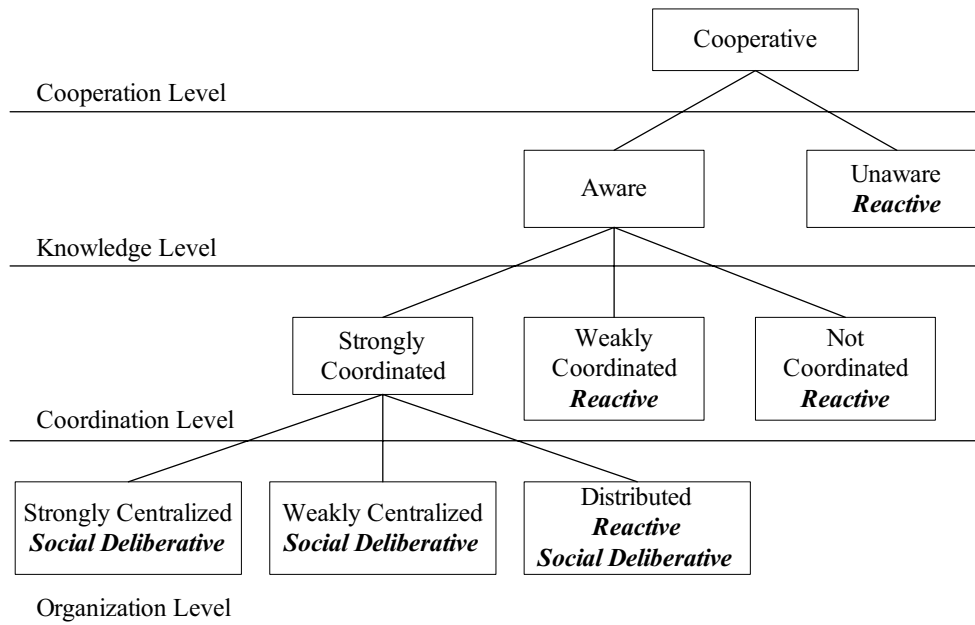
Cooperative

Cooperation Level

Aware

Unaware
***Reactive***

Knowledge Level

Strongly Coordinated

Weakly Coordinated
***Reactive***

Not Coordinated
***Reactive***

Coordination Level

Strongly Centralized
***Social Deliberative***

Weakly Centralized
***Social Deliberative***

Distributed
***Reactive***
***Social Deliberative***

Organization Level